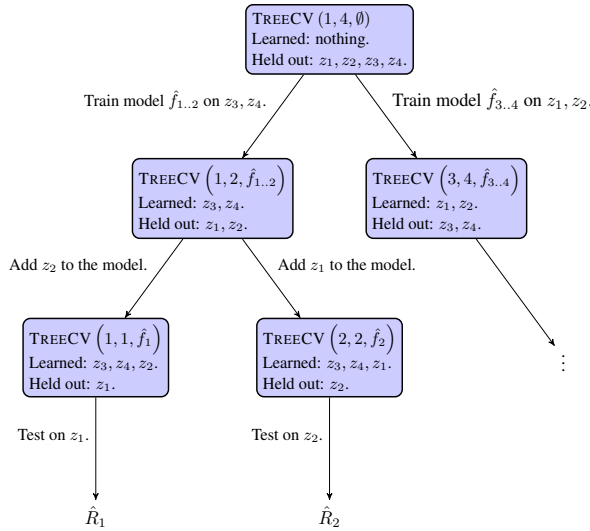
TreeCV $(1, 4, \emptyset)$
Learned: nothing.
Held out: $z_1, z_2, z_3, z_4$.

Train model $\hat{f}_{1..2}$ on $z_3, z_4$.

Train model $\hat{f}_{3..4}$ on $z_1, z_2$.

TreeCV $\left(1, 2, \hat{f}_{1..2}\right)$
Learned: $z_3, z_4$.
Held out: $z_1, z_2$.

TreeCV $\left(3, 4, \hat{f}_{3..4}\right)$
Learned: $z_1, z_2$.
Held out: $z_3, z_4$.

Add $z_2$ to the model.

Add $z_1$ to the model.

TreeCV $\left(1, 1, \hat{f}_1\right)$
Learned: $z_3, z_4, z_2$.
Held out: $z_1$.

TreeCV $\left(2, 2, \hat{f}_2\right)$
Learned: $z_3, z_4, z_1$.
Held out: $z_2$.

$\vdots$

Test on $z_1$.

Test on $z_2$.

$\hat{R}_1$

$\hat{R}_2$